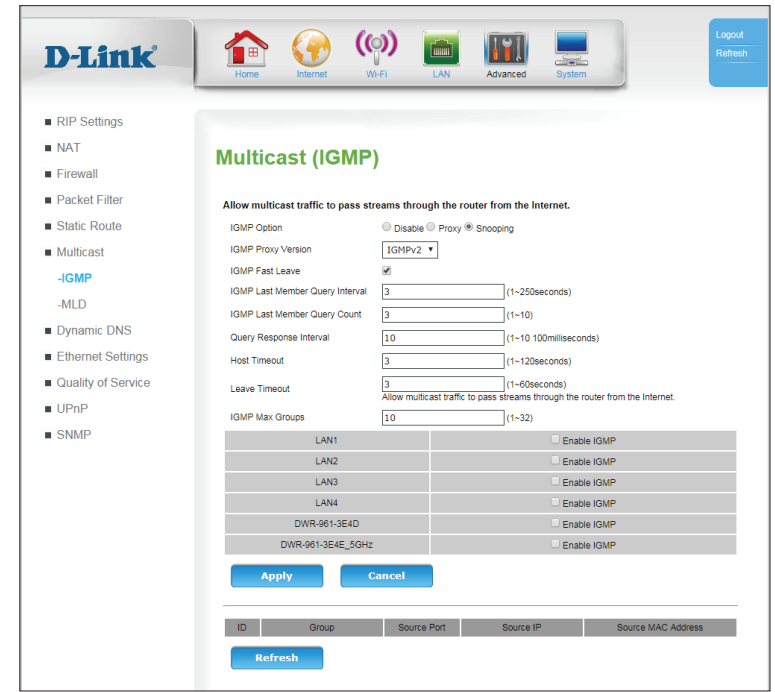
D-Link

Home Internet Wi-Fi LAN Advanced System

Logout
Refresh

RIP Settings
NAT
Firewall
Packet Filter
Static Route
Multicast
-IGMP
-MLD
Dynamic DNS
Ethernet Settings
Quality of Service
UPnP
SNMP

Multicast (IGMP)

Allow multicast traffic to pass streams through the router from the Internet.

IGMP Option Disable Proxy Snooping
IGMP Proxy Version IGMPv2
IGMP Fast Leave
IGMP Last Member Query Interval 3 (1~250seconds)
IGMP Last Member Query Count 3 (1~10)
Query Response Interval 10 (1~10 100milliseconds)
Host Timeout 3 (1~120seconds)
Leave Timeout 3 (1~60seconds)
Allow multicast traffic to pass streams through the router from the Internet.
IGMP Max Groups 10 (1~32)

| LAN1 | Enable IGMP |
|---|---|
| LAN2 | Enable IGMP |
| LAN3 | Enable IGMP |
| LAN4 | Enable IGMP |
| DWR-961-3E4D | Enable IGMP |
| DWR-961-3E4E_5GHz | Enable IGMP |

Apply Cancel

| ID | Group | Source Port | Source IP | Source MAC Address |
|---|---|---|---|---|

Refresh